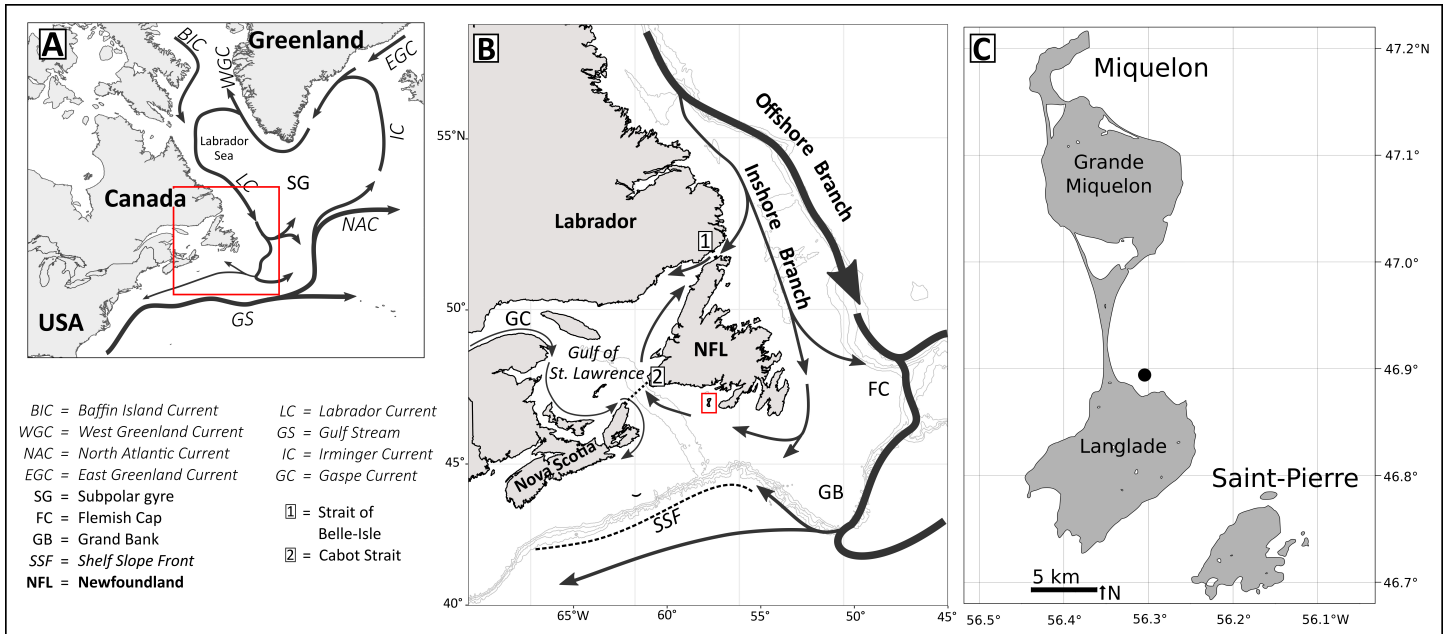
A

BIC
Greenland
WGC
EGC
Labrador Sea
IC
LC
SG
Canada
NAC
USA
GS

BIC = Baffin Island Current
WGC = West Greenland Current
NAC = North Atlantic Current
EGC = East Greenland Current
SG = Subpolar gyre
FC = Flemish Cap
GB = Grand Bank
SSF = Shelf Slope Front
NFL = Newfoundland

LC = Labrador Current
GS = Gulf Stream
IC = Irminger Current
GC = Gaspe Current
1 = Strait of Belle-Isle
2 = Cabot Strait

B

55°N
Offshore Branch
Inshore Branch
Labrador
1
50°
GC
Gulf of St. Lawrence
2
NFL
FC
45°
Nova Scotia
GB
SSF
40°
65°W
60°
55°
50°
45°

C

Miquelon
Grande Miquelon
Langlade
Saint-Pierre
5 km
N
47.2°N
47.1°
47.0°
46.9°
46.8°
46.7°
56.5°
56.4°
56.3°
56.2°
56.1°W